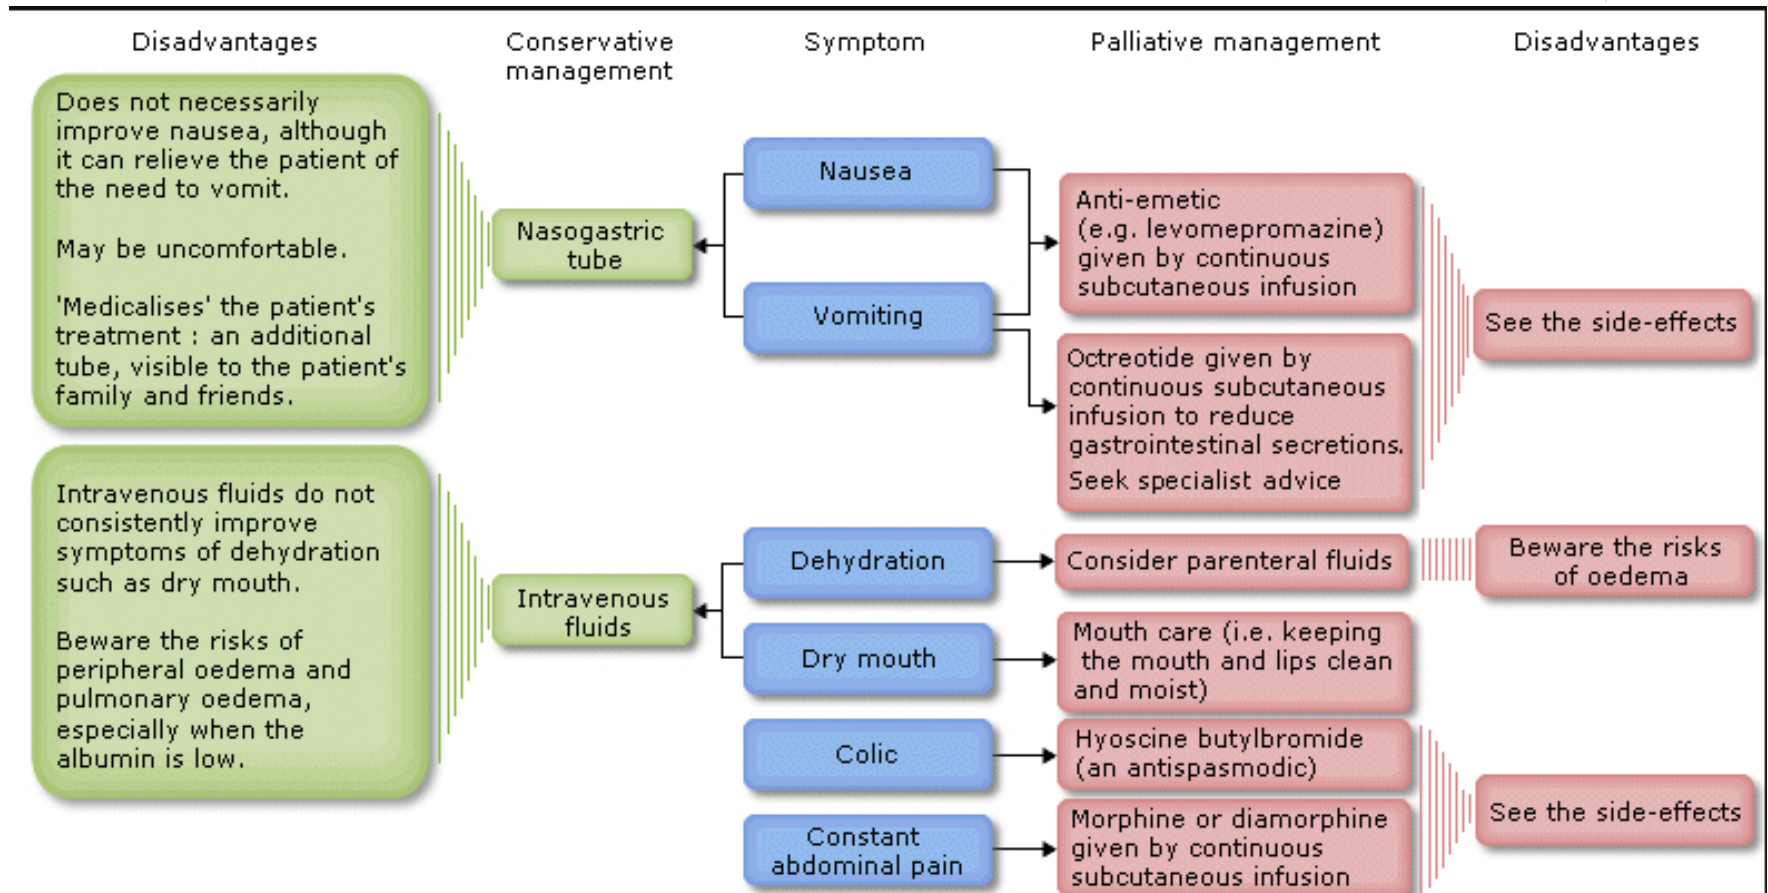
Disadvantages

Conservative management

Symptom

Palliative management

Disadvantages

Does not necessarily improve nausea, although it can relieve the patient of the need to vomit.

May be uncomfortable.

'Medicalises' the patient's treatment : an additional tube, visible to the patient's family and friends.

Nasogastric tube

Nausea

Vomiting

Anti-emetic (e.g. levomepromazine) given by continuous subcutaneous infusion

Octreotide given by continuous subcutaneous infusion to reduce gastrointestinal secretions. Seek specialist advice

See the side-effects

Intravenous fluids do not consistently improve symptoms of dehydration such as dry mouth.

Beware the risks of peripheral oedema and pulmonary oedema, especially when the albumin is low.

Intravenous fluids

Dehydration

Consider parenteral fluids

Beware the risks of oedema

Dry mouth

Mouth care (i.e. keeping the mouth and lips clean and moist)

Colic

Hyoscine butylbromide (an antispasmodic)

Constant abdominal pain

Morphine or diamorphine given by continuous subcutaneous infusion

See the side-effects